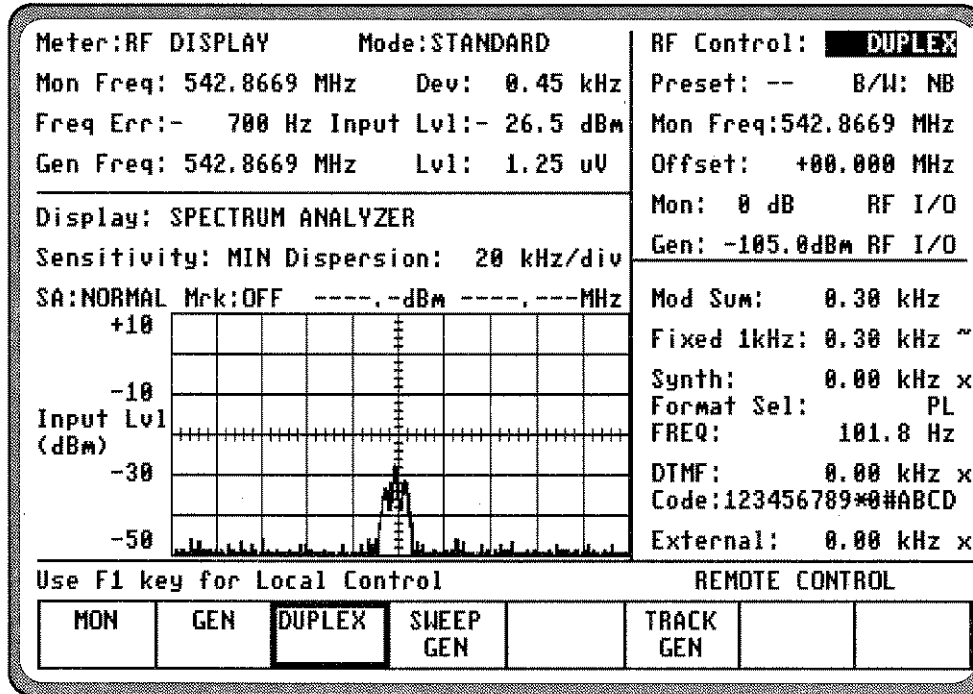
Meter:RF DISPLAY Mode:STANDARD
Mon Freq: 542.8669 MHz Dev: 0.45 kHz
Freq Err:- 700 Hz Input Lvl:- 26.5 dBm
Gen Freq: 542.8669 MHz Lvl: 1.25 uV

RF Control: DUPLEX
Preset: -- B/W: NB
Mon Freq:542.8669 MHz
Offset: +00.000 MHz
Mon: 0 dB RF I/O
Gen: -105.0dBm RF I/O

Display: SPECTRUM ANALYZER
Sensitivity: MIN Dispersion: 20 kHz/div
SA:NORMAL Mrk:OFF ----.-dBm ----.---MHz
+10
-10
Input Lvl
(dBm)
-30
-50

Mod Sum: 0.30 kHz
Fixed 1kHz: 0.30 kHz ~
Synth: 0.00 kHz x
Format Sel: PL
FREQ: 101.8 Hz
DTMF: 0.00 kHz x
Code:123456789*0#ABCD
External: 0.00 kHz x

Use F1 key for Local Control REMOTE CONTROL

| MON | GEN | DUPLEX | SWEEP GEN | | TRACK GEN | | |
|---|---|---|---|---|---|---|---|